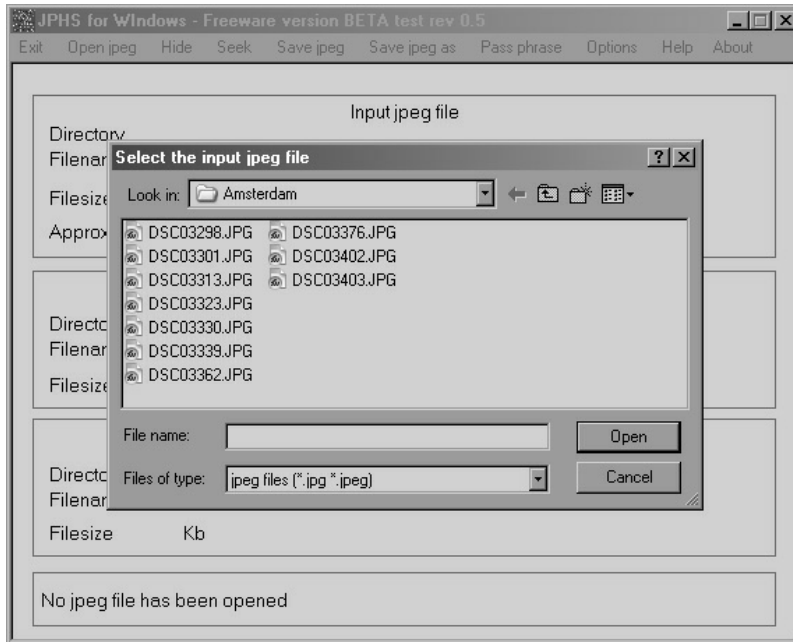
JPHS for WIndows - Freeware version BETA test rev 0.5

Exit Open jpeg Hide Seek Save jpeg Save jpeg as Pass phrase Options Help About

Input jpeg file

Directory
Filenar
Filesize
Approx

Select the input jpeg file

Look in: Amsterdam

DSC03298.JPG
DSC03301.JPG
DSC03313.JPG
DSC03323.JPG
DSC03330.JPG
DSC03339.JPG
DSC03362.JPG
DSC03376.JPG
DSC03402.JPG
DSC03403.JPG

File name:
Open

Files of type: jpeg files (*.jpg *.jpeg)
Cancel

Directc
Filenar
Filesize

Directc
Filenar
Filesize Kb

No jpeg file has been opened